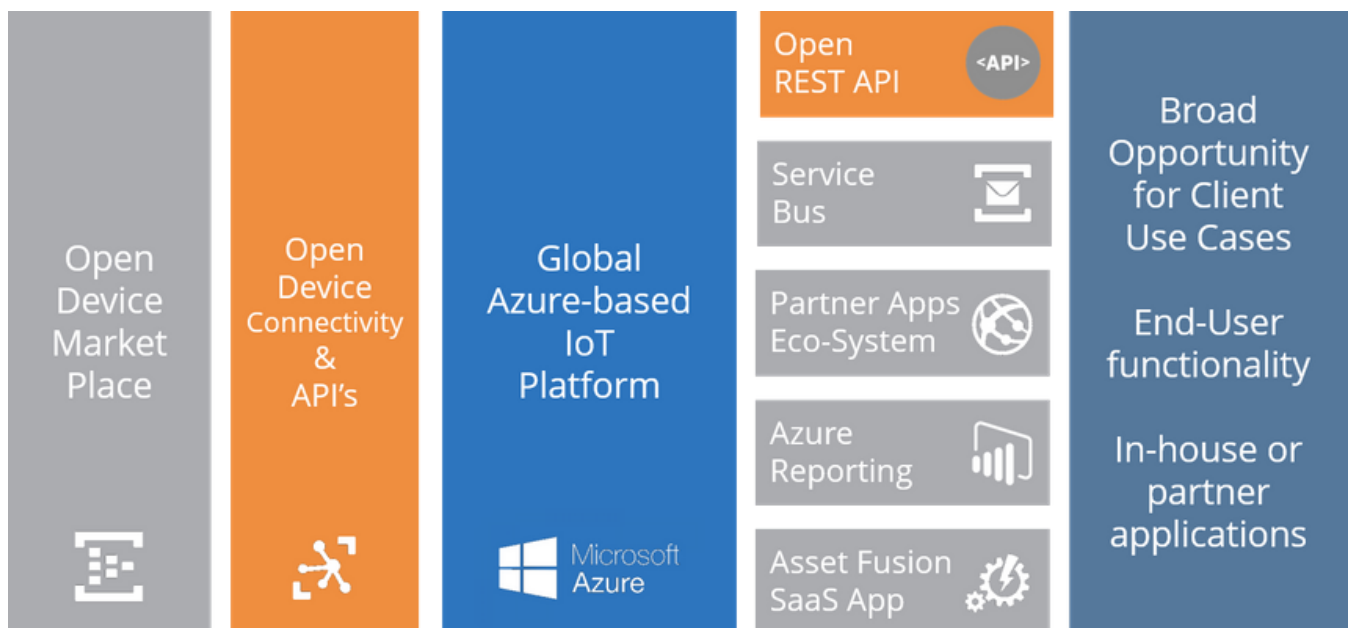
Open Device Market Place

Open Device Connectivity & API's

Global Azure-based IoT Platform

Microsoft Azure

Open REST API

<API>

Service Bus

Partner Apps Eco-System

Azure Reporting

Asset Fusion SaaS App

Broad Opportunity for Client Use Cases

End-User functionality

In-house or partner applications